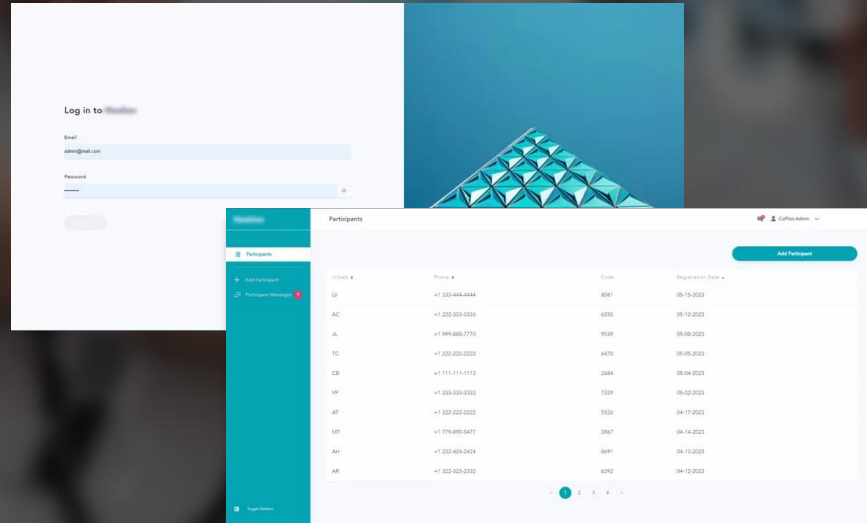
Log in to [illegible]

Email

admin@mail.com

Password

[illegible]

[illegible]

Participants

CoPilot Admin

Participants

Add Participant

Participant Messages

Add Participant

| Initials | Phone | Code | Registration Date |
|---|---|---|---|
| LV | +1 333-444-4444 | 8081 | 05-15-2023 |
| AC | +1 222-333-3333 | 6550 | 05-12-2023 |
| JL | +1 999-888-7770 | 9539 | 05-08-2023 |
| TC | +1 222-222-2223 | 6470 | 05-05-2023 |
| CB | +1 111-111-1113 | 2484 | 05-04-2023 |
| YF | +1 333-333-3333 | 7339 | 05-02-2023 |
| AT | +1 222-222-2222 | 5526 | 04-17-2023 |
| MT | +1 779-890-5477 | 3967 | 04-14-2023 |
| AH | +1 232-424-2424 | 8691 | 04-13-2023 |
| AR | +1 322-323-2332 | 6392 | 04-12-2023 |

‹ 1 2 3 4 ›

Toggle Sidebar